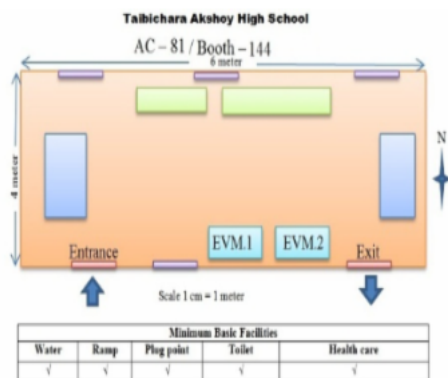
Taibichara Akshoy High School

AC – 81 / Booth – 144

6 meter

4 meter

N

Entrance

EVM.1

EVM.2

Exit

Scale 1 cm = 1 meter

| Minimum Basic Facilities | | | | |
|---|---|---|---|---|
| Water | Ramp | Plug point | Toilet | Health care |
| √ | √ | √ | √ | √ |